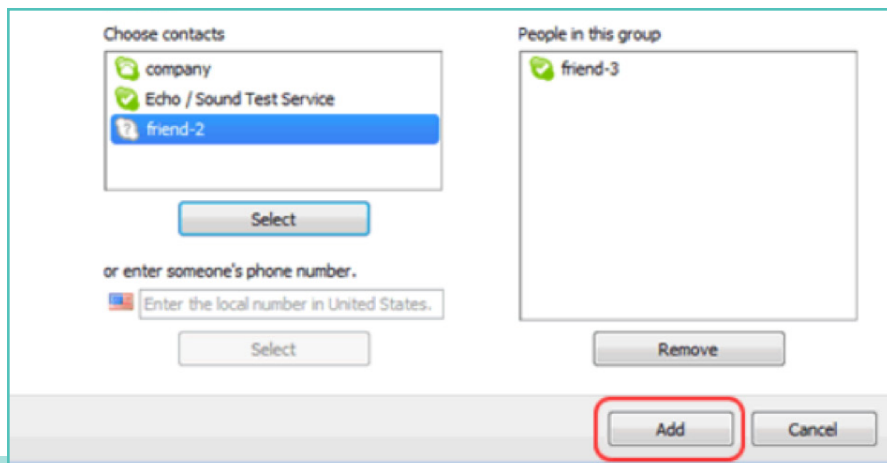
Choose contacts

company

Echo / Sound Test Service

friend-2

Select

or enter someone's phone number.

Enter the local number in United States.

Select

People in this group

friend-3

Remove

Add

Cancel